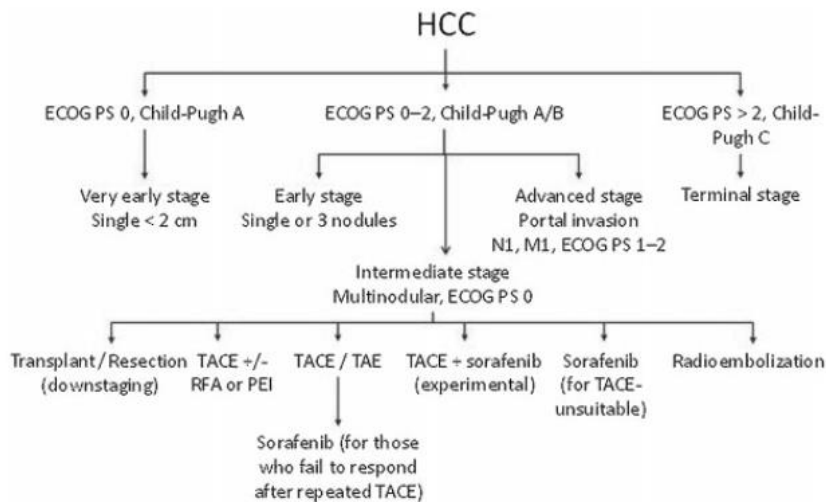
HCC

ECOG PS 0, Child-Pugh A

ECOG PS 0–2, Child-Pugh A/B

ECOG PS > 2, Child-Pugh C

Very early stage
Single < 2 cm

Early stage
Single or 3 nodules

Advanced stage
Portal invasion
N1, M1, ECOG PS 1–2

Terminal stage

Intermediate stage
Multinodular, ECOG PS 0

Transplant / Resection (downstaging)

TACE +/- RFA or PEI

TACE / TAE

TACE + sorafenib (experimental)

Sorafenib (for TACE-unsuitable)

Radioembolization

Sorafenib (for those who fail to respond after repeated TACE)